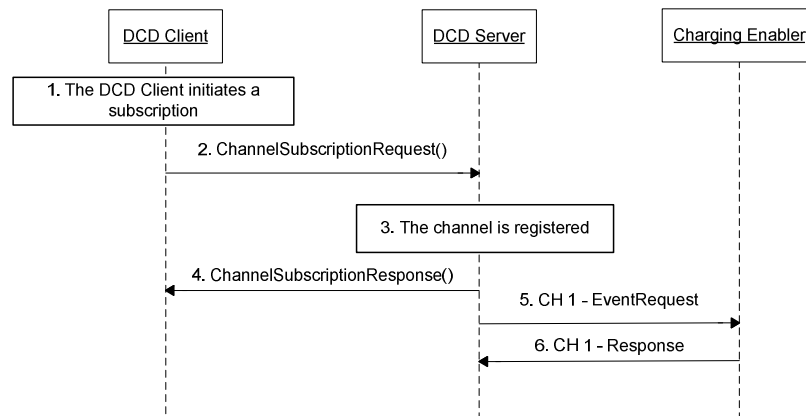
DCD Client

DCD Server

Charging Enabler

1. The DCD Client initiates a subscription

2. ChannelSubscriptionRequest()

3. The channel is registered

4. ChannelSubscriptionResponse()

5. CH 1 - EventRequest

6. CH 1 - Response